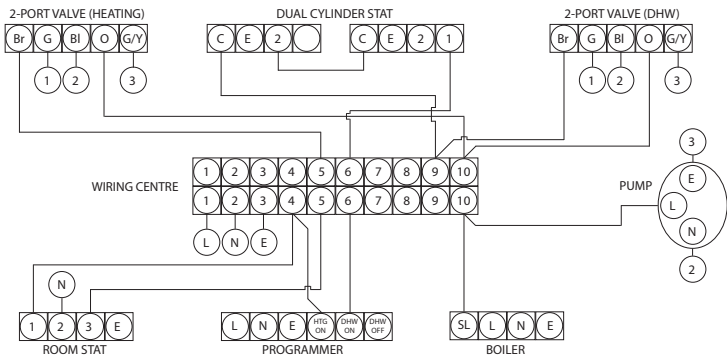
2-PORT VALVE (HEATING)

Br G Bl O G/Y

1 2 3

DUAL CYLINDER STAT

C E 2

C E 2 1

2-PORT VALVE (DHW)

Br G Bl O G/Y

1 2 3

WIRING CENTRE

1 2 3 4 5 6 7 8 9 10

1 2 3 4 5 6 7 8 9 10

L N E

PUMP

3 E L N 2

N

1 2 3 E

ROOM STAT

L N E HTG ON DHW ON DHW OFF

PROGRAMMER

SL L N E

BOILER